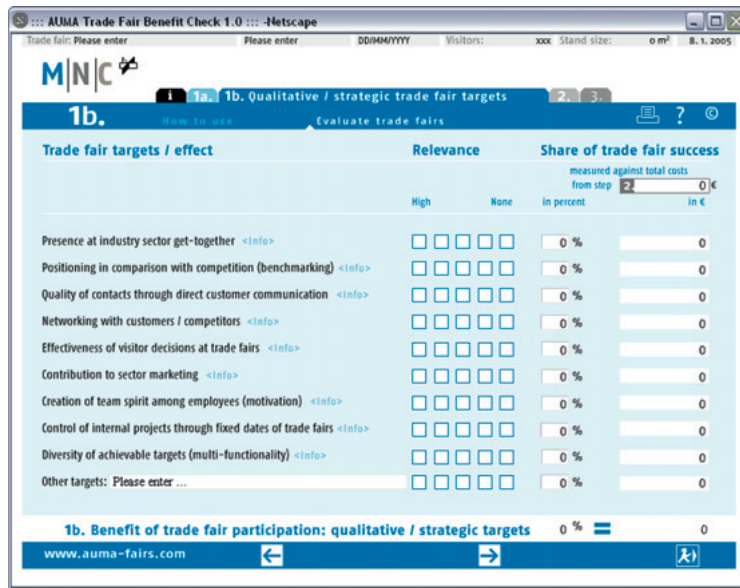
::: AUMA Trade Fair Benefit Check 1.0 ::: -Netscape

Trade fair: Please enter | Please enter | DD/MM/YYYY | Visitors: xxx | Stand size: 0 m² | 8. 1. 2005

M|N|C

i | 1a. | 1b. Qualitative / strategic trade fair targets | 2. | 3.

1b. How to use | Evaluate trade fairs | ? | ©

| Trade fair targets / effect | Relevance High | None | Share of trade fair success measured against total costs from step 2. 0 € in percent | in € |
|---|---|---|---|---|
| Presence at industry sector get-together <Info> | | | 0 % | 0 |
| Positioning in comparison with competition (benchmarking) <Info> | | | 0 % | 0 |
| Quality of contacts through direct customer communication <Info> | | | 0 % | 0 |
| Networking with customers / competitors <Info> | | | 0 % | 0 |
| Effectiveness of visitor decisions at trade fairs <Info> | | | 0 % | 0 |
| Contribution to sector marketing <Info> | | | 0 % | 0 |
| Creation of team spirit among employees (motivation) <Info> | | | 0 % | 0 |
| Control of internal projects through fixed dates of trade fairs <Info> | | | 0 % | 0 |
| Diversity of achievable targets (multi-functionality) <Info> | | | 0 % | 0 |
| Other targets: Please enter ... | | | 0 % | 0 |

1b. Benefit of trade fair participation: qualitative / strategic targets 0 % = 0

www.auma-fairs.com